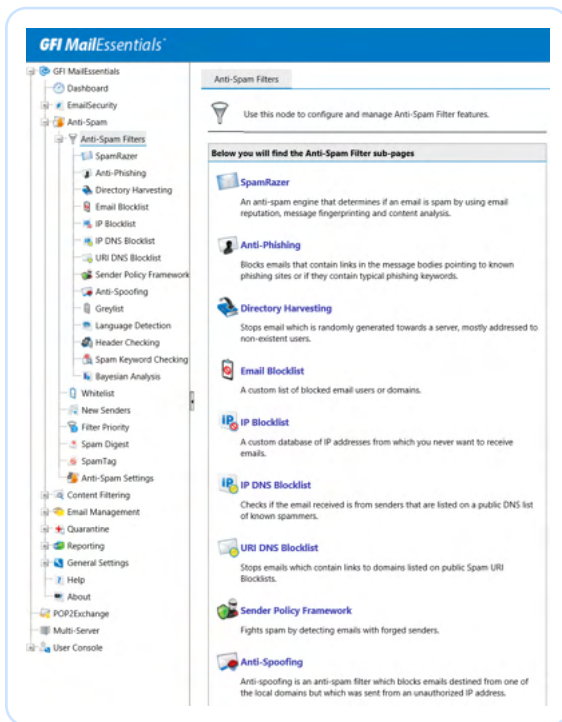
GFI MailEssentials

GFI MailEssentials
Dashboard
EmailSecurity
Anti-Spam
Anti-Spam Filters
SpamRazer
Anti-Phishing
Directory Harvesting
Email Blocklist
IP Blocklist
IP DNS Blocklist
URI DNS Blocklist
Sender Policy Framework
Anti-Spoofing
Greylist
Language Detection
Header Checking
Spam Keyword Checking
Bayesian Analysis
Whitelist
New Senders
Filter Priority
Spam Digest
SpamTag
Anti-Spam Settings
Content Filtering
Email Management
Quarantine
Reporting
General Settings
Help
About
POP2Exchange
Multi-Server
User Console

Anti-Spam Filters

Use this node to configure and manage Anti-Spam Filter features.

Below you will find the Anti-Spam Filter sub-pages

SpamRazer
An anti-spam engine that determines if an email is spam by using email reputation, message fingerprinting and content analysis.

Anti-Phishing
Blocks emails that contain links in the message bodies pointing to known phishing sites or if they contain typical phishing keywords.

Directory Harvesting
Stops email which is randomly generated towards a server, mostly addressed to non-existent users.

Email Blocklist
A custom list of blocked email users or domains.

IP Blocklist
A custom database of IP addresses from which you never want to receive emails.

IP DNS Blocklist
Checks if the email received is from senders that are listed on a public DNS list of known spammers.

URI DNS Blocklist
Stops emails which contain links to domains listed on public Spam URI Blocklists.

Sender Policy Framework
Fights spam by detecting emails with forged senders.

Anti-Spoofing
Anti-spoofing is an anti-spam filter which blocks emails destined from one of the local domains but which was sent from an unauthorized IP address.